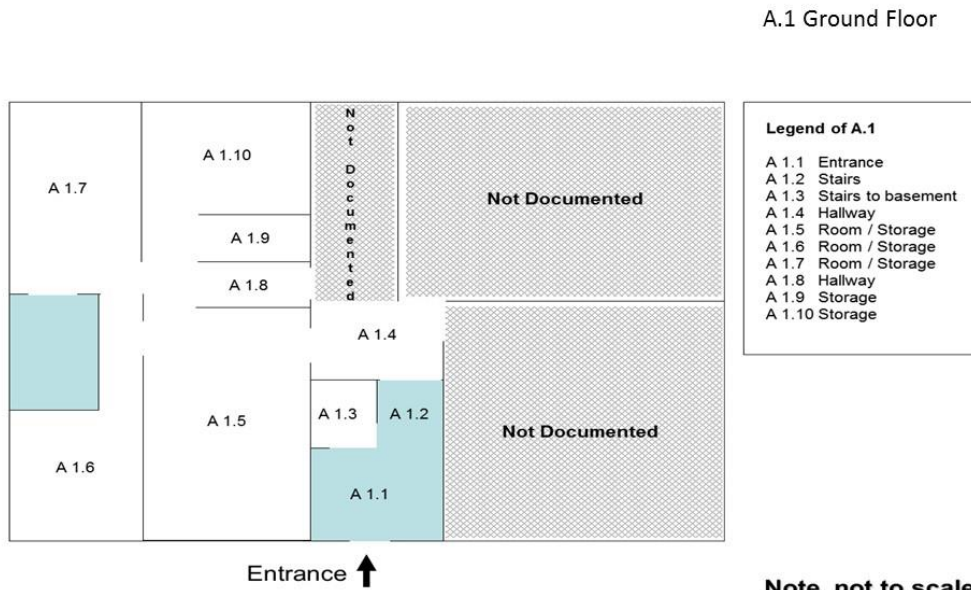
A.1 Ground Floor

A 1.7

A 1.10

A 1.9

A 1.8

Not Documented

Not Documented

A 1.4

A 1.5

A 1.3

A 1.2

Not Documented

A 1.6

A 1.1

Entrance

Legend of A.1

A 1.1 Entrance
A 1.2 Stairs
A 1.3 Stairs to basement
A 1.4 Hallway
A 1.5 Room / Storage
A 1.6 Room / Storage
A 1.7 Room / Storage
A 1.8 Hallway
A 1.9 Storage
A 1.10 Storage

Note, not to scale